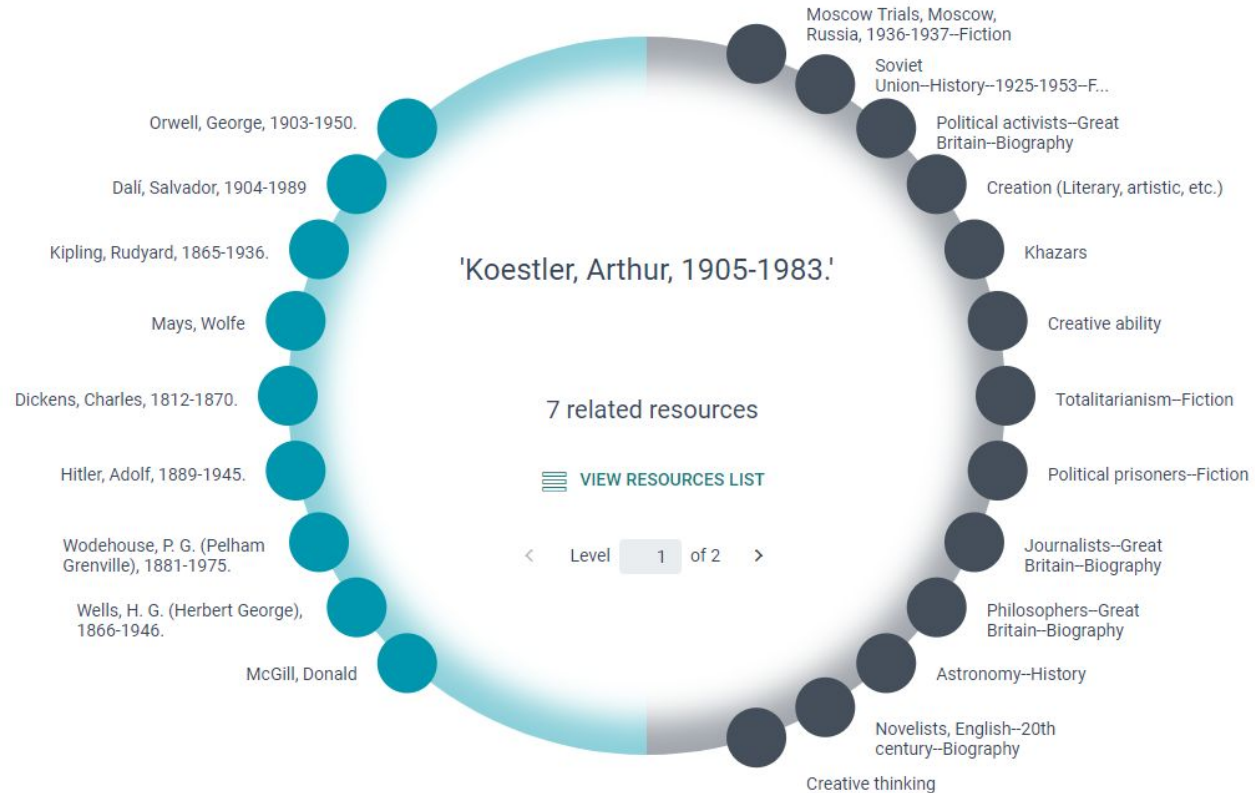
'Koestler, Arthur, 1905-1983.'

7 related resources

VIEW RESOURCES LIST

Level 1 of 2

Orwell, George, 1903-1950.

Dalí, Salvador, 1904-1989

Kipling, Rudyard, 1865-1936.

Mays, Wolfe

Dickens, Charles, 1812-1870.

Hitler, Adolf, 1889-1945.

Wodehouse, P. G. (Pelham Grenville), 1881-1975.

Wells, H. G. (Herbert George), 1866-1946.

McGill, Donald

Moscow Trials, Moscow, Russia, 1936-1937--Fiction

Soviet Union--History--1925-1953--F...

Political activists--Great Britain--Biography

Creation (Literary, artistic, etc.)

Khazars

Creative ability

Totalitarianism--Fiction

Political prisoners--Fiction

Journalists--Great Britain--Biography

Philosophers--Great Britain--Biography

Astronomy--History

Novelists, English--20th century--Biography

Creative thinking